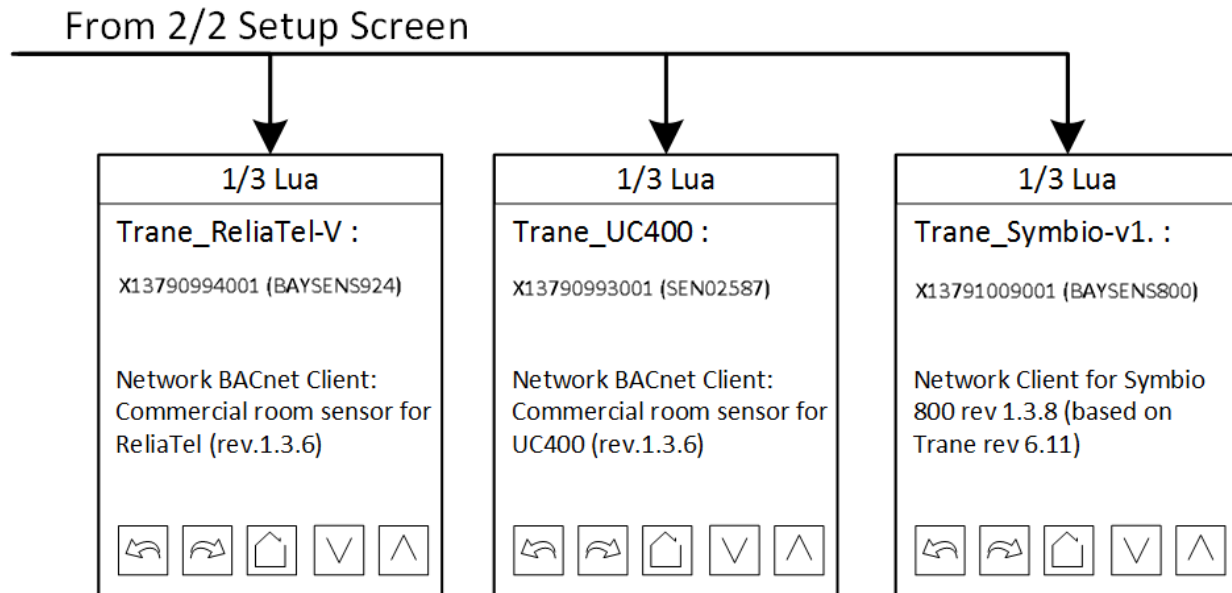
From 2/2 Setup Screen

1/3 Lua

Trane_ReliaTel-V :

X13790994001 (BAYSENS924)

Network BACnet Client: Commercial room sensor for ReliaTel (rev.1.3.6)

1/3 Lua

Trane_UC400 :

X13790993001 (SEN02587)

Network BACnet Client: Commercial room sensor for UC400 (rev.1.3.6)

1/3 Lua

Trane_Symbio-v1. :

X13791009001 (BAYSENS800)

Network Client for Symbio 800 rev 1.3.8 (based on Trane rev 6.11)